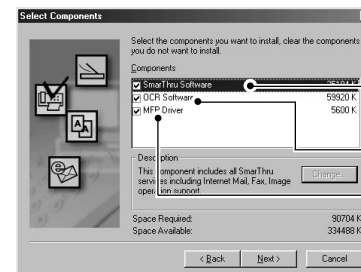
Select Components

Select the components you want to install, clear the components you do not want to install.

Components

SmarThru Software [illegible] K
OCR Software 59920 K
MFP Driver 5600 K

Description
This component includes all SmarThru services including Internet Mail, Fax, Image oper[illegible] support

Change...

Space Required: 90704 K
Space Available: 334488 K

< Back
Next >
Cancel